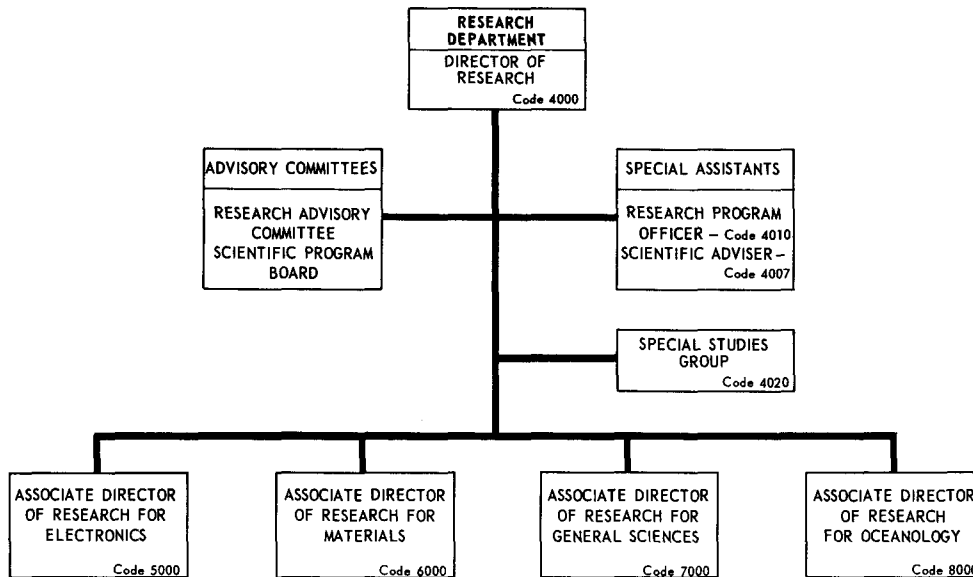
RESEARCH DEPARTMENT

DIRECTOR OF RESEARCH
Code 4000

ADVISORY COMMITTEES

RESEARCH ADVISORY COMMITTEE
SCIENTIFIC PROGRAM BOARD

SPECIAL ASSISTANTS

RESEARCH PROGRAM OFFICER – Code 4010
SCIENTIFIC ADVISER – Code 4007

SPECIAL STUDIES GROUP
Code 4020

ASSOCIATE DIRECTOR OF RESEARCH FOR ELECTRONICS
Code 5000

ASSOCIATE DIRECTOR OF RESEARCH FOR MATERIALS
Code 6000

ASSOCIATE DIRECTOR OF RESEARCH FOR GENERAL SCIENCES
Code 7000

ASSOCIATE DIRECTOR OF RESEARCH FOR OCEANOLOGY
Code 800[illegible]